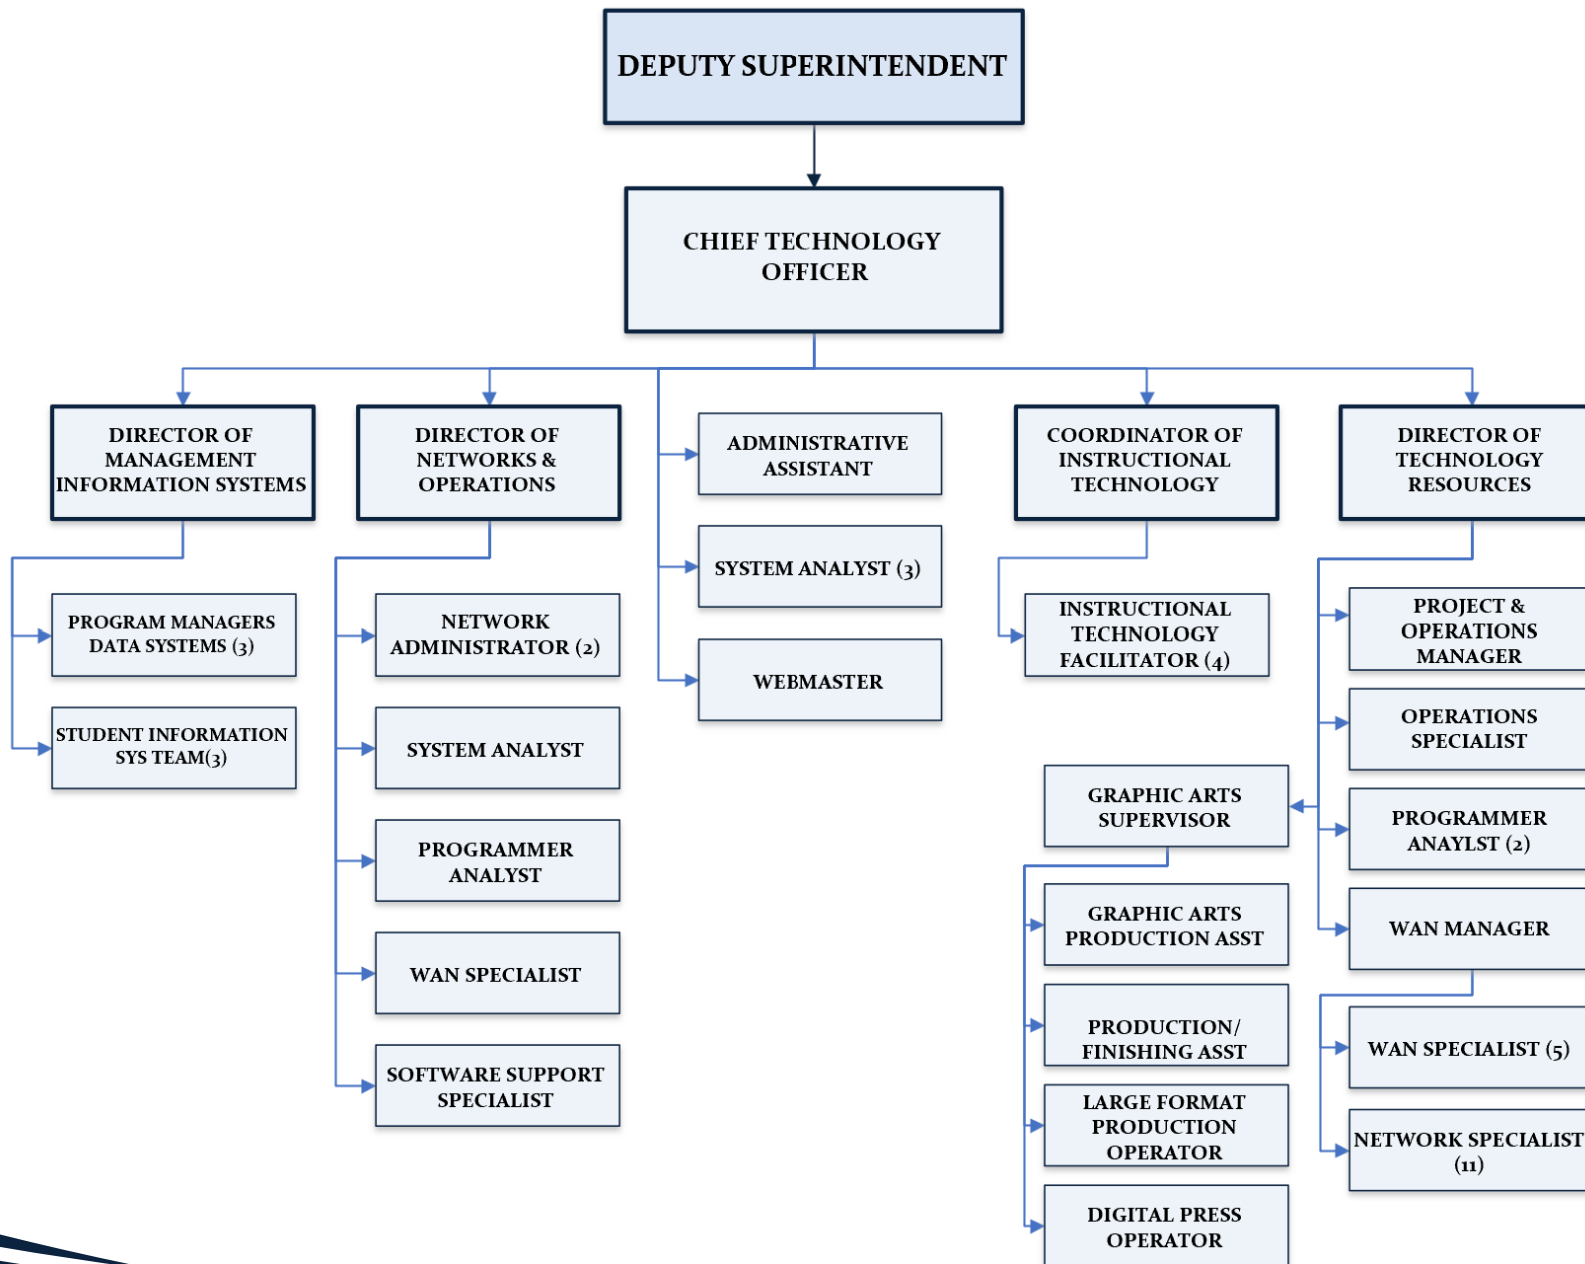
DEPUTY SUPERINTENDENT

CHIEF TECHNOLOGY OFFICER

DIRECTOR OF MANAGEMENT INFORMATION SYSTEMS

PROGRAM MANAGERS DATA SYSTEMS (3)

STUDENT INFORMATION SYS TEAM(3)

DIRECTOR OF NETWORKS & OPERATIONS

NETWORK ADMINISTRATOR (2)

SYSTEM ANALYST

PROGRAMMER ANALYST

WAN SPECIALIST

SOFTWARE SUPPORT SPECIALIST

ADMINISTRATIVE ASSISTANT

SYSTEM ANALYST (3)

WEBMASTER

COORDINATOR OF INSTRUCTIONAL TECHNOLOGY

INSTRUCTIONAL TECHNOLOGY FACILITATOR (4)

GRAPHIC ARTS SUPERVISOR

GRAPHIC ARTS PRODUCTION ASST

PRODUCTION/ FINISHING ASST

LARGE FORMAT PRODUCTION OPERATOR

DIGITAL PRESS OPERATOR

DIRECTOR OF TECHNOLOGY RESOURCES

PROJECT & OPERATIONS MANAGER

OPERATIONS SPECIALIST

PROGRAMMER ANAYLST (2)

WAN MANAGER

WAN SPECIALIST (5)

NETWORK SPECIALIST (11)